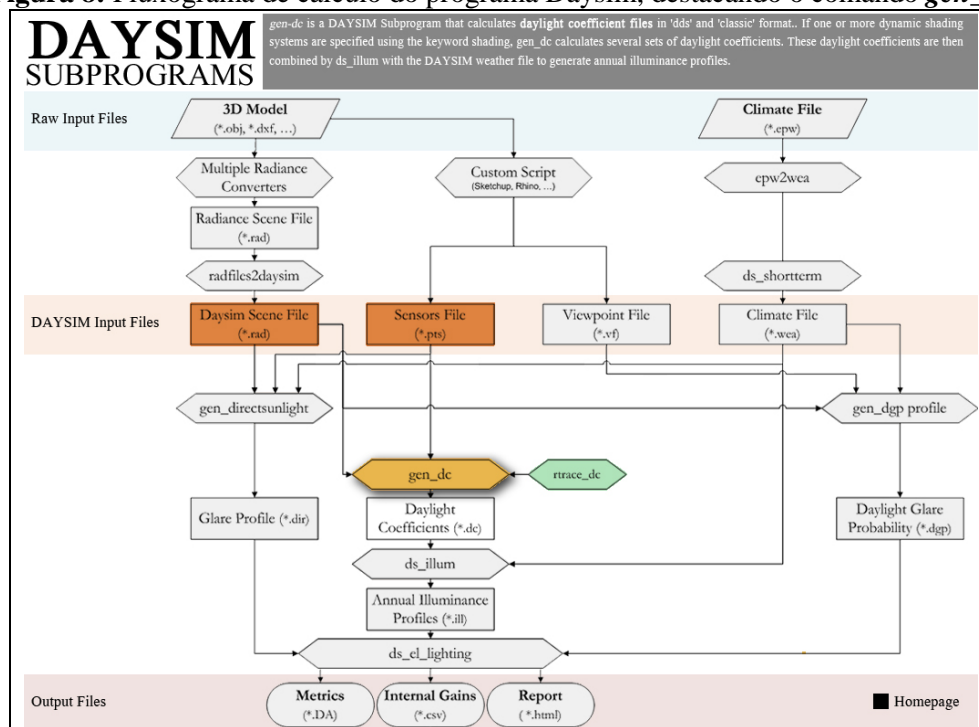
igura 6: Fluxograma de cálculo do programa Daysim, destacando o comando gen

DAYSIM SUBPROGRAMS

gen-dc is a DAYSIM Subprogram that calculates daylight coefficient files in 'dds' and 'classic' format.. If one or more dynamic shading systems are specified using the keyword shading, gen_dc calculates several sets of daylight coefficients. These daylight coefficients are then combined by ds_illum with the DAYSIM weather file to generate annual illuminance profiles.

Raw Input Files

3D Model (*.obj, *.dxf, ...)

Climate File (*.epw)

Multiple Radiance Converters

Custom Script (Sketchup, Rhino, ...)

epw2wea

Radiance Scene File (*.rad)

radfiles2daysim

ds_shortterm

DAYSIM Input Files

Daysim Scene File (*.rad)

Sensors File (*.pts)

Viewpoint File (*.vf)

Climate File (*.wea)

gen_directsunlight

gen_dgp profile

gen_dc

rtrace_dc

Glare Profile (*.dir)

Daylight Coefficients (*.dc)

Daylight Glare Probability (*.dgp)

ds_illum

Annual Illuminance Profiles (*.ill)

ds_el_lighting

Output Files

Metrics (*.DA)

Internal Gains (*.csv)

Report (*.html)

Homepage